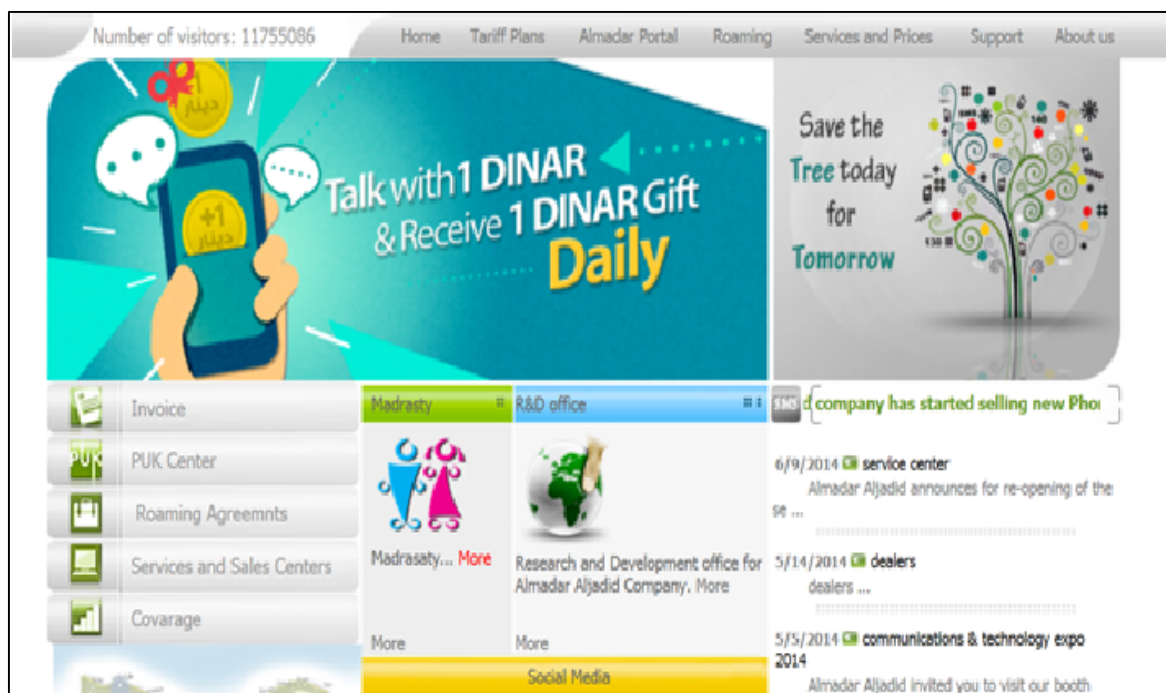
Number of visitors: 11755086

Home Tariff Plans Almadar Portal Roaming Services and Prices Support About us

1 دينار

+1 دينار

Talk with 1 DINAR & Receive 1 DINAR Gift Daily

Save the Tree today for Tomorrow

Invoice

PUK PUK Center

Roaming Agreemnts

Services and Sales Centers

Covarage

Madrasty

Madrasaty... More

More

R&D office

Research and Development office for Almadar Aljadid Company. More

More

Social Media

SMS d company has started selling new Pho

6/9/2014 service center

Almadar Aljadid announces for re-opening of the se ...

5/14/2014 dealers

dealers ...

5/5/2014 communications & technology expo 2014

Almadar Aljadid invited you to visit our booth